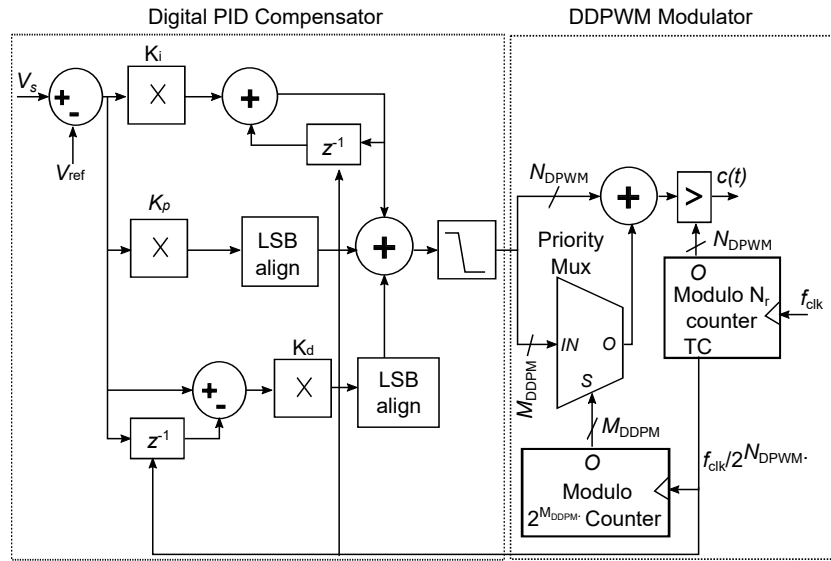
Digital PID Compensator

DDPWM Modulator

$V_s$

+

-

$V_{ref}$

$K_i$

X

+

$z^{-1}$

$K_p$

X

LSB align

+

$K_d$

+

-

X

LSB align

$z^{-1}$

$N_{DPWM}$

+

>

$c(t)$

Priority Mux

IN

O

S

$M_{DDPM}$

$N_{DPWM}$

O

Modulo $N_r$ counter

TC

$f_{clk}$

$M_{DDPM}$

O

Modulo $2^{M_{DDPM}}$ Counter

$f_{clk}/2^{N_{DPWM}}$